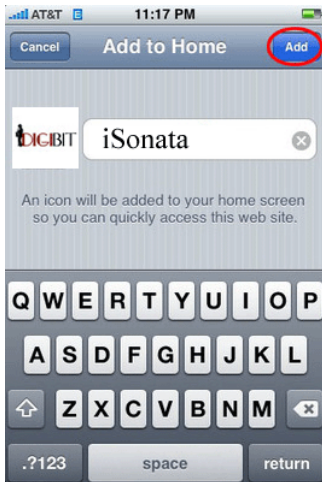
AT&T E 11:17 PM

Cancel Add to Home Add

DIGIBIT iSonata

An icon will be added to your home screen so you can quickly access this web site.

Q W E R T Y U I O P
A S D F G H J K L
Z X C V B N M
.?123 space return